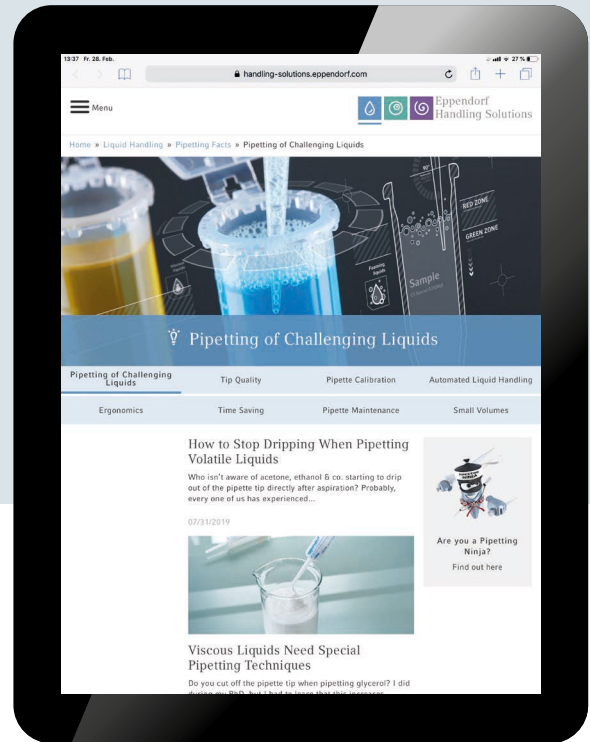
13:37 Fr. 28. Feb.

27 %

handling-solutions.eppendorf.com

Menu

Eppendorf Handling Solutions

Home » Liquid Handling » Pipetting Facts » Pipetting of Challenging Liquids

RED ZONE

GREEN ZONE

Sample

Pipetting of Challenging Liquids

| Pipetting of Challenging Liquids | Tip Quality | Pipette Calibration | Automated Liquid Handling |
|---|---|---|---|
| Ergonomics | Time Saving | Pipette Maintenance | Small Volumes |

How to Stop Dripping When Pipetting Volatile Liquids

Who isn't aware of acetone, ethanol & co. starting to drip out of the pipette tip directly after aspiration? Probably, every one of us has experienced...

07/31/2019

Are you a Pipetting Ninja?

Find out here

Viscous Liquids Need Special Pipetting Techniques

Do you cut off the pipette tip when pipetting glycerol? I did during my PhD, but I had to learn that this increases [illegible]